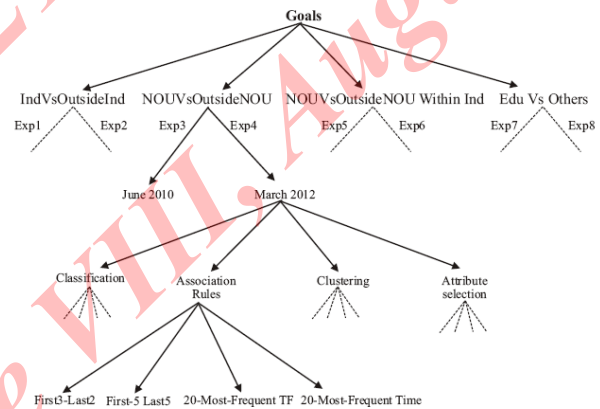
Goals

IndVsOutsideInd

Exp1 Exp2

NOUVsOutsideNOU

Exp3 Exp4

NOUVsOutsideNOU Within Ind

Exp5 Exp6

Edu Vs Others

Exp7 Exp8

June 2010

March 2012

Classification

Association Rules

Clustering

Attribute selection

First3-Last2

First-5 Last5

20-Most-Frequent TF

20-Most-Frequent Time

VIII, Aug